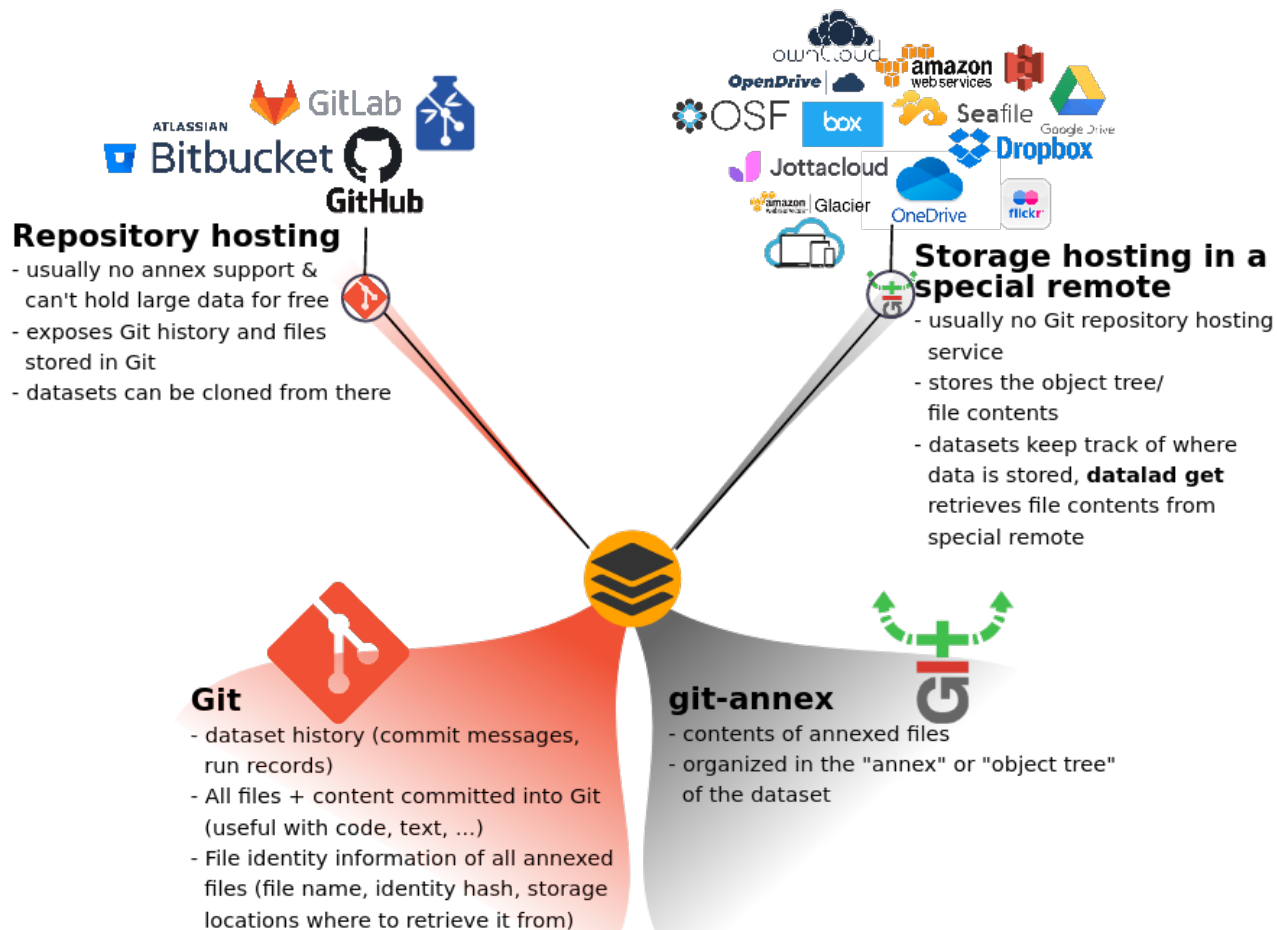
GitLab

ATLASSIAN
Bitbucket

GitHub

ownCloud
amazon web services
OpenDrive
OSF
box
Seafile
Google Drive
Dropbox
Jottacloud
amazon Glacier
OneDrive
flickr

Repository hosting
- usually no annex support & can't hold large data for free
- exposes Git history and files stored in Git
- datasets can be cloned from there

Storage hosting in a special remote
- usually no Git repository hosting service
- stores the object tree/ file contents
- datasets keep track of where data is stored, **datalad get** retrieves file contents from special remote

Git
- dataset history (commit messages, run records)
- All files + content committed into Git (useful with code, text, ...)
- File identity information of all annexed files (file name, identity hash, storage locations where to retrieve it from)

git-annex
- contents of annexed files
- organized in the "annex" or "object tree" of the dataset